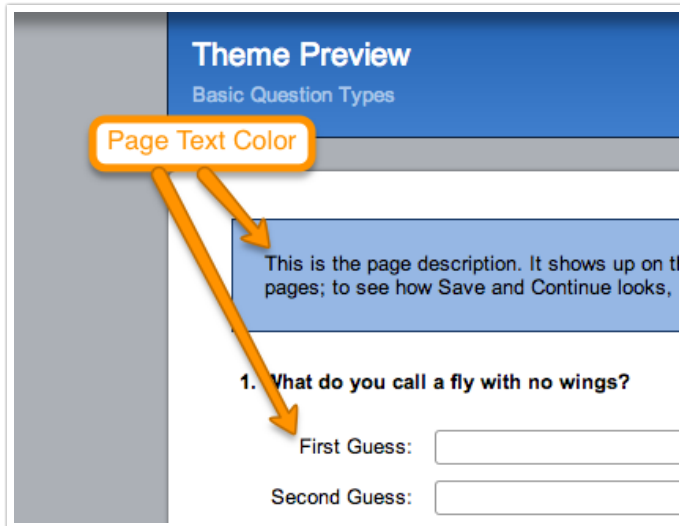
Theme Preview

Basic Question Types

Page Text Color

This is the page description. It shows up on th pages; to see how Save and Continue looks,

1. What do you call a fly with no wings?

First Guess:

Second Guess: